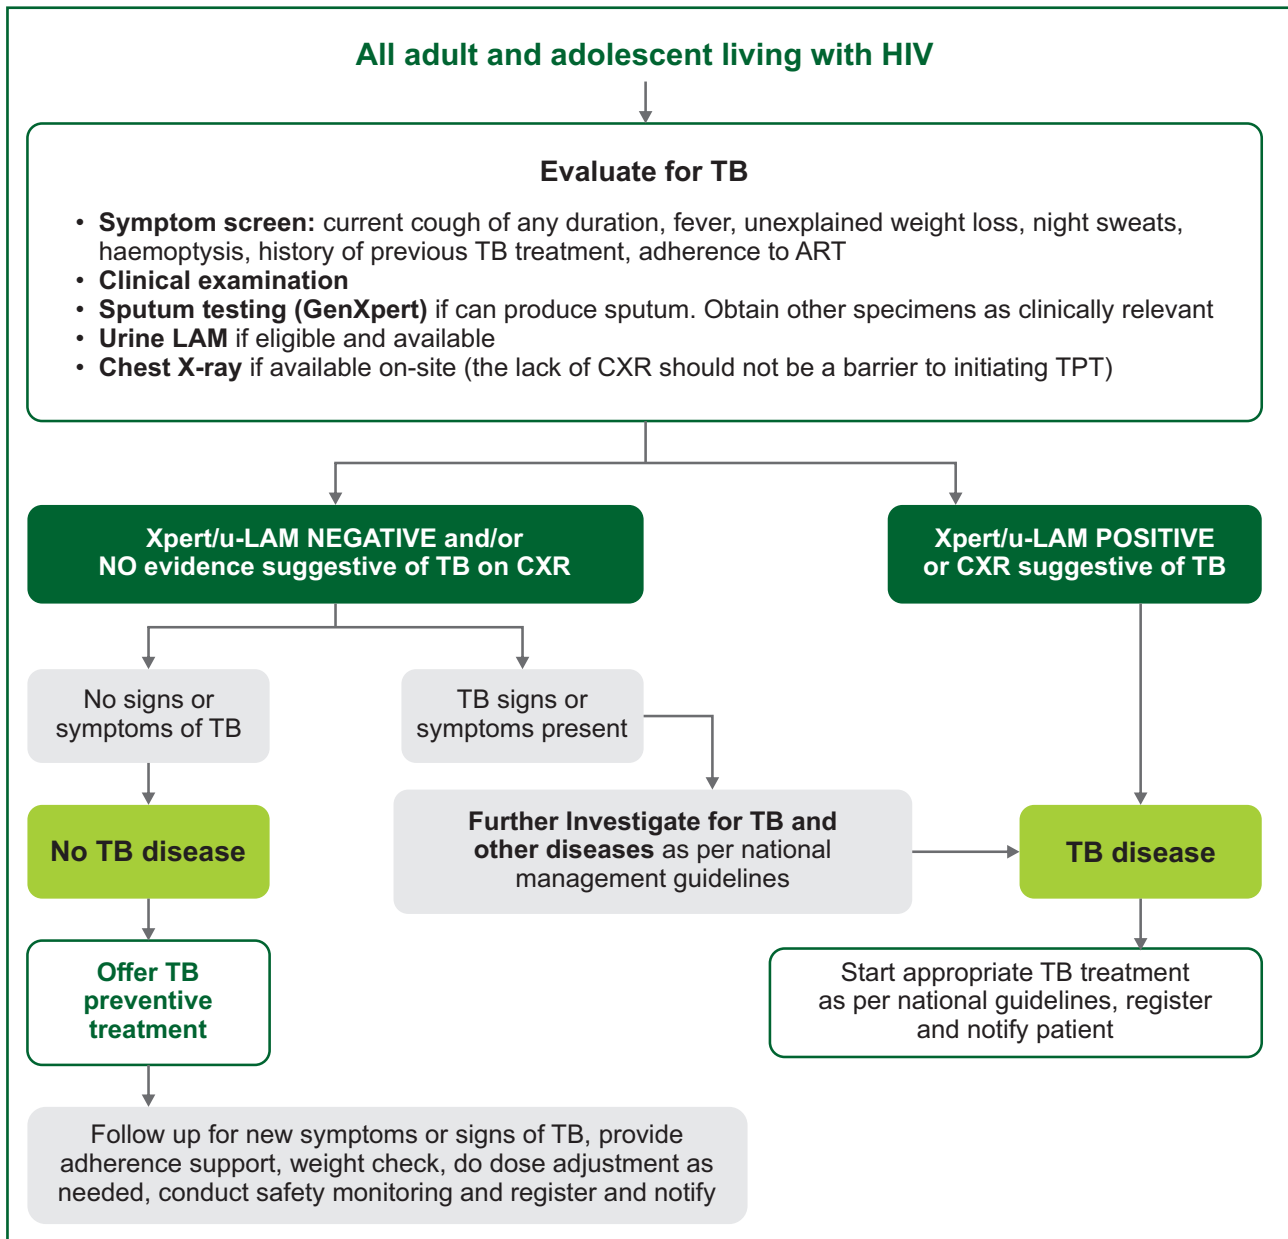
All adult and adolescent living with HIV

Evaluate for TB

• Symptom screen: current cough of any duration, fever, unexplained weight loss, night sweats, haemoptysis, history of previous TB treatment, adherence to ART
• Clinical examination
• Sputum testing (GenXpert) if can produce sputum. Obtain other specimens as clinically relevant
• Urine LAM if eligible and available
• Chest X-ray if available on-site (the lack of CXR should not be a barrier to initiating TPT)

Xpert/u-LAM NEGATIVE and/or NO evidence suggestive of TB on CXR

Xpert/u-LAM POSITIVE or CXR suggestive of TB

No signs or symptoms of TB

TB signs or symptoms present

No TB disease

Further Investigate for TB and other diseases as per national management guidelines

TB disease

Offer TB preventive treatment

Start appropriate TB treatment as per national guidelines, register and notify patient

Follow up for new symptoms or signs of TB, provide adherence support, weight check, do dose adjustment as needed, conduct safety monitoring and register and notify